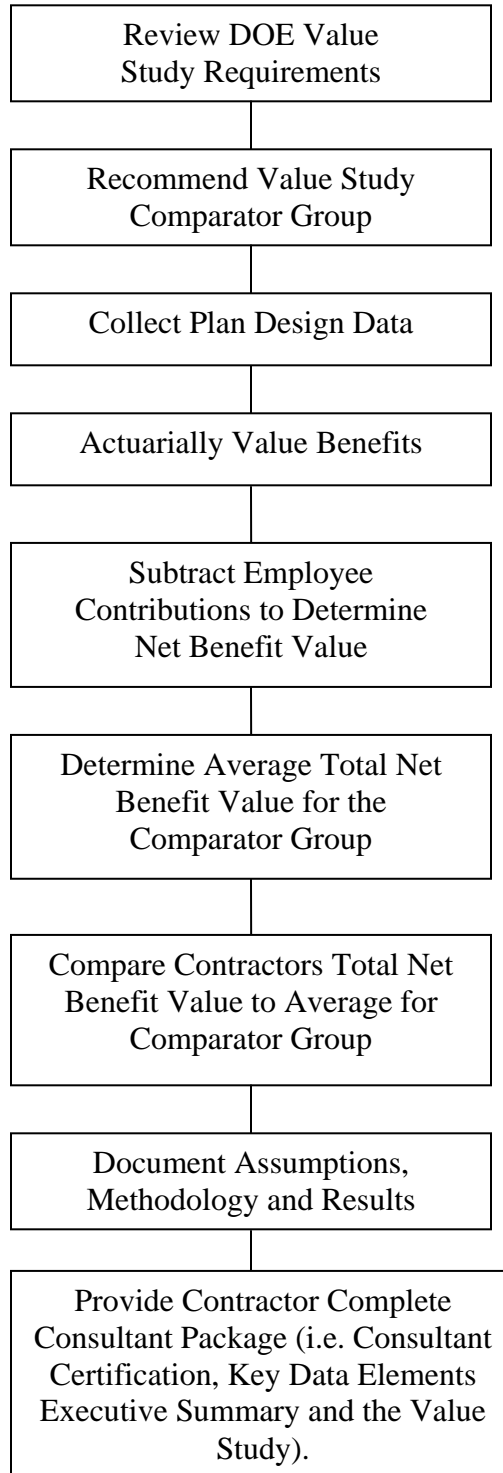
Review DOE Value Study Requirements

Recommend Value Study Comparator Group

Collect Plan Design Data

Actuarially Value Benefits

Subtract Employee Contributions to Determine Net Benefit Value

Determine Average Total Net Benefit Value for the Comparator Group

Compare Contractors Total Net Benefit Value to Average for Comparator Group

Document Assumptions, Methodology and Results

Provide Contractor Complete Consultant Package (i.e. Consultant Certification, Key Data Elements Executive Summary and the Value Study).